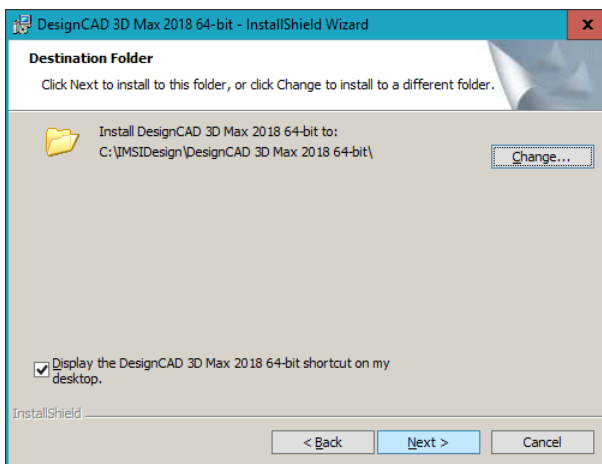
DesignCAD 3D Max 2018 64-bit - InstallShield Wizard

x

Destination Folder

Click Next to install to this folder, or click Change to install to a different folder.

Install DesignCAD 3D Max 2018 64-bit to:
C:\IMSIDesign\DesignCAD 3D Max 2018 64-bit\

Change...

Display the DesignCAD 3D Max 2018 64-bit shortcut on my desktop.

InstallShield

< Back

Next >

Cancel